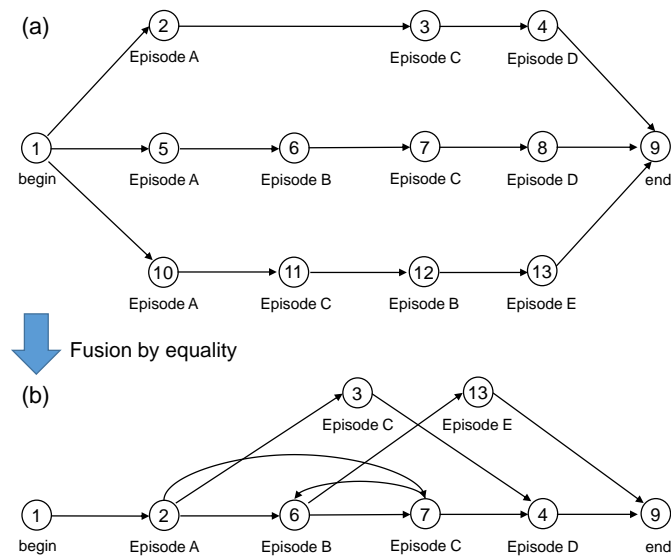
(a)

2
Episode A
3
Episode C
4
Episode D

1
begin
5
Episode A
6
Episode B
7
Episode C
8
Episode D
9
end

10
Episode A
11
Episode C
12
Episode B
13
Episode E

Fusion by equality

(b)

3
Episode C
13
Episode E

1
begin
2
Episode A
6
Episode B
7
Episode C
4
Episode D
9
end